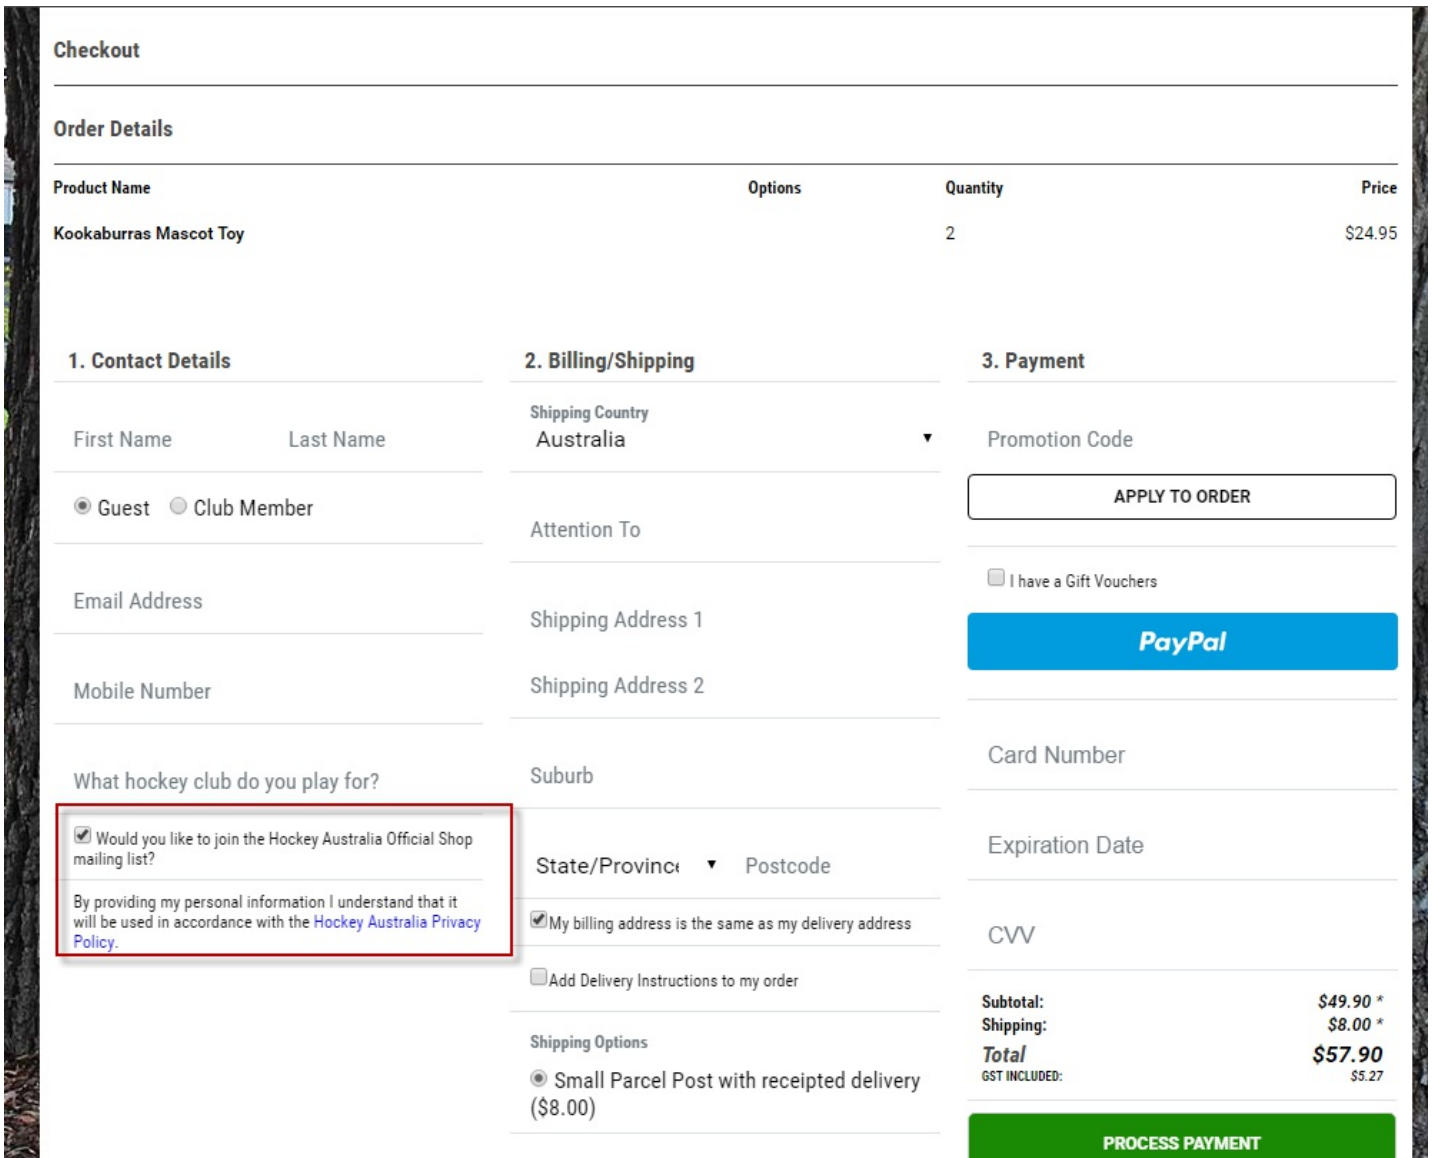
Checkout

Order Details

| Product Name | Options | Quantity | Price |
|---|---|---|---|
| Kookaburras Mascot Toy | | 2 | $24.95 |

1. Contact Details

First Name Last Name

Guest Club Member

Email Address

Mobile Number

What hockey club do you play for?

Would you like to join the Hockey Australia Official Shop mailing list?

By providing my personal information I understand that it will be used in accordance with the Hockey Australia Privacy Policy.

2. Billing/Shipping

Shipping Country
Australia

Attention To

Shipping Address 1

Shipping Address 2

Suburb

State/Provinc Postcode

My billing address is the same as my delivery address

Add Delivery Instructions to my order

Shipping Options
Small Parcel Post with receipted delivery ($8.00)

3. Payment

Promotion Code

APPLY TO ORDER

I have a Gift Vouchers

PayPal

Card Number

Expiration Date

CVV

Subtotal: $49.90 *
Shipping: $8.00 *
Total $57.90
GST INCLUDED: $5.27

PROCESS PAYMENT